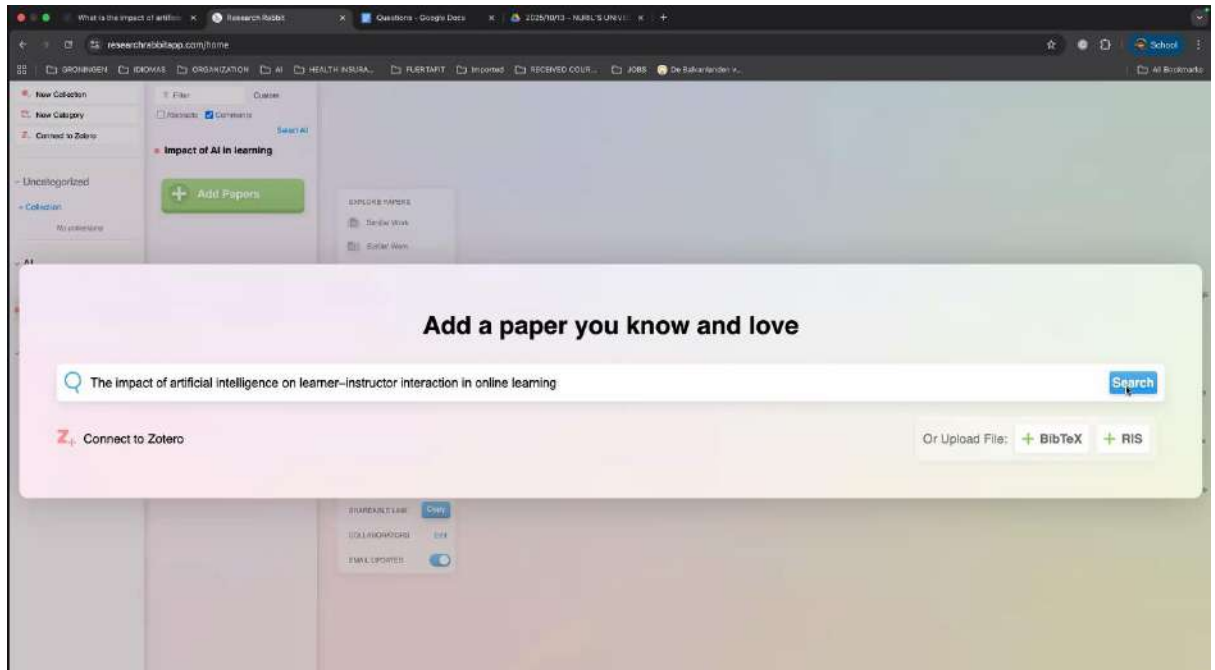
What is the impact of artifici × Research Rabbit × Questions - Google Docs × 2025/10/13 - NUBL'S UNIVE × +

researchrabbitapp.com/home

School

GRONINGEN IDIOMAS ORGANIZATION AI HEALTH INSURA... PUERTAFIT Imported RECEIVED COUR... JOBS De Balkanfanden v... All Bookmarks

New Collection
New Category
Connect to Zotero

Uncategorized
+ Collection
No collections

AI

Filter Custom
Abstracts Comments
Select All
Impact of AI in learning

Add Papers

EXPLORE PAPERS
Similar Work
Earlier Work

Add a paper you know and love

The impact of artificial intelligence on learner–instructor interaction in online learning

Search

Connect to Zotero

Or Upload File: + BibTeX + RIS

SHAREABLE LINK Copy
COLLABORATORS Edit
EMAIL UPDATES